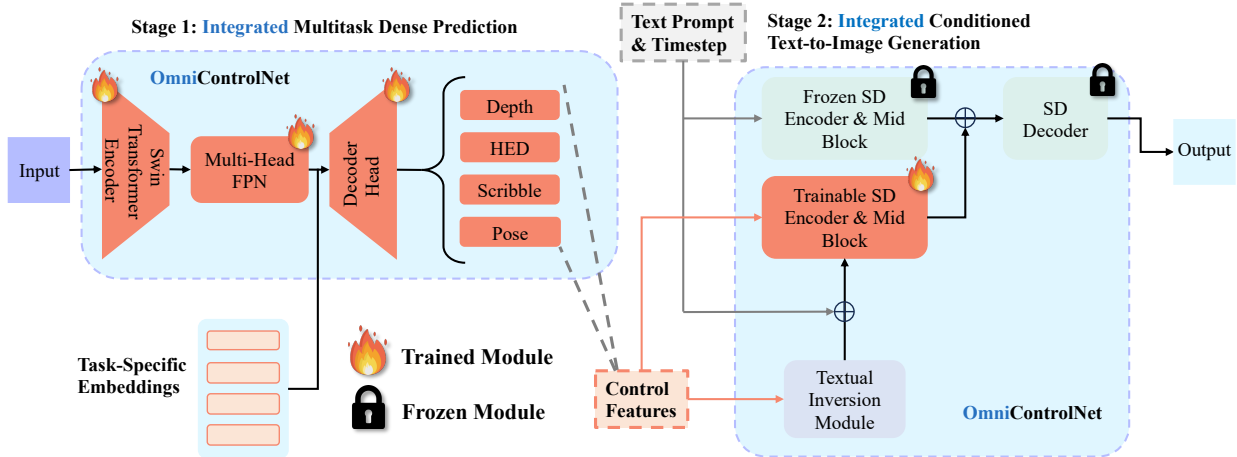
Stage 1: Integrated Multitask Dense Prediction

OmniControlNet

Input

Swin Transformer Encoder

Multi-Head FPN

Decoder Head

Depth

HED

Scribble

Pose

Task-Specific Embeddings

Trained Module

Frozen Module

Text Prompt & Timestep

Stage 2: Integrated Conditioned Text-to-Image Generation

Frozen SD Encoder & Mid Block

SD Decoder

Output

Trainable SD Encoder & Mid Block

Control Features

Textual Inversion Module

OmniControlNet